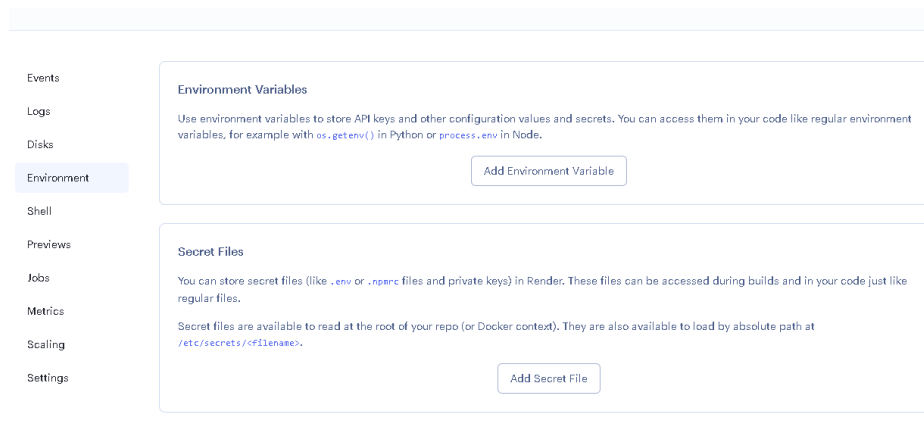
Events
Logs
Disks
Environment
Shell
Previews
Jobs
Metrics
Scaling
Settings

Environment Variables

Use environment variables to store API keys and other configuration values and secrets. You can access them in your code like regular environment variables, for example with os.getenv() in Python or process.env in Node.

Add Environment Variable

Secret Files

You can store secret files (like .env or .npmrc files and private keys) in Render. These files can be accessed during builds and in your code just like regular files.

Secret files are available to read at the root of your repo (or Docker context). They are also available to load by absolute path at /etc/secrets/<filename>.

Add Secret File